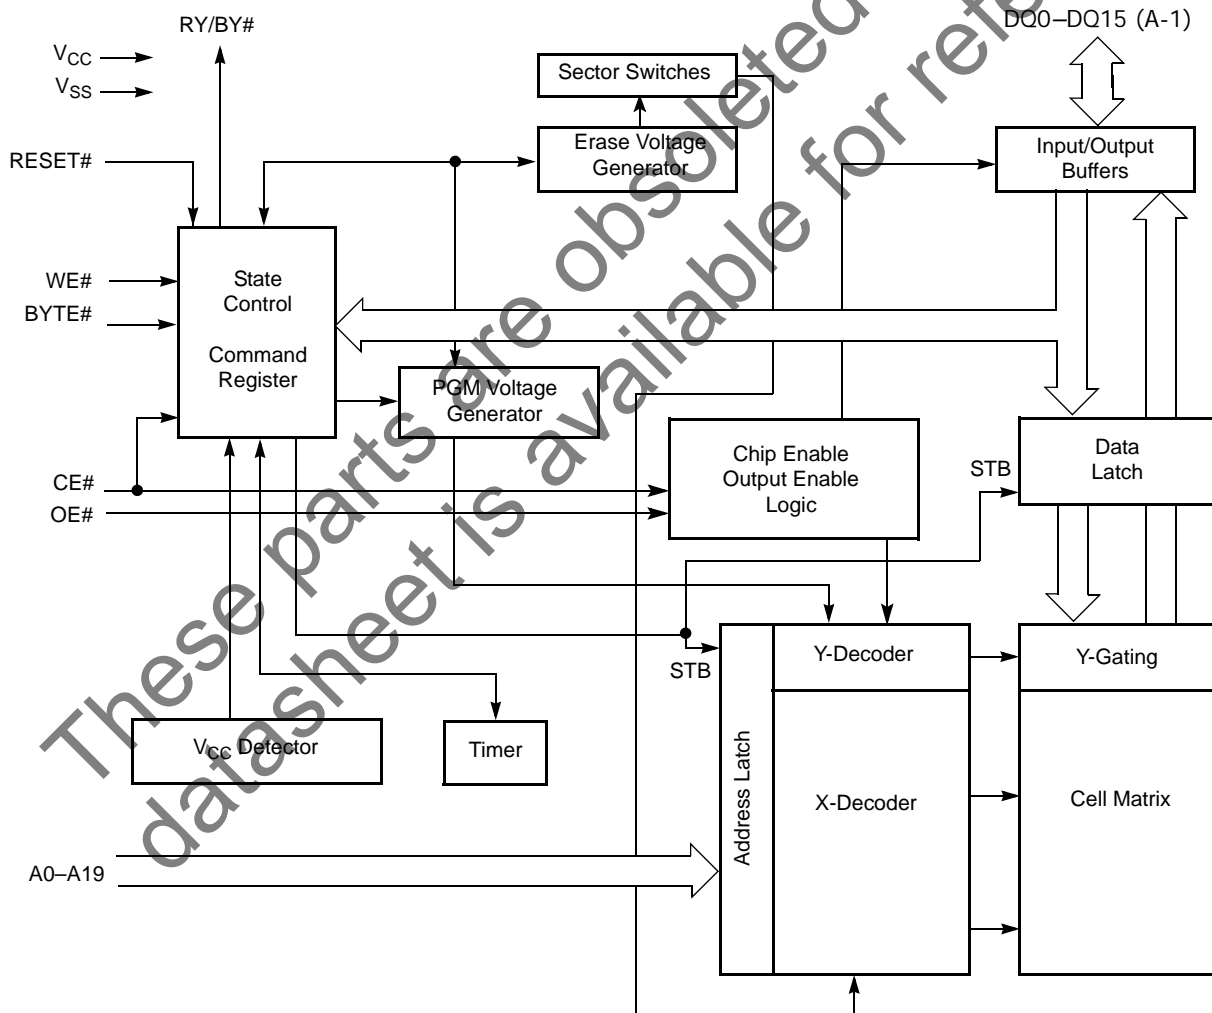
$V_{CC}$
$V_{SS}$
RY/BY#
RESET#
WE#
BYTE#
State Control
Command Register
Sector Switches
Erase Voltage Generator
PGM Voltage Generator
DQ0–DQ15 (A-1)
Input/Output Buffers
CE#
OE#
Chip Enable Output Enable Logic
STB
Data Latch
STB
Y-Decoder
Y-Gating
$V_{CC}$ Detector
Timer
Address Latch
X-Decoder
Cell Matrix
A0–A19

These parts are obsoleted and datasheet is available for reference